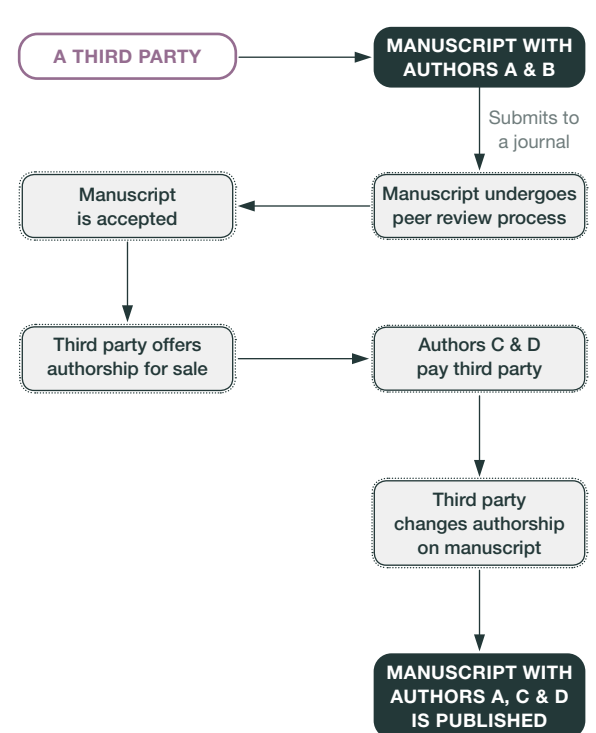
A THIRD PARTY

MANUSCRIPT WITH AUTHORS A & B

Submits to a journal

Manuscript undergoes peer review process

Manuscript is accepted

Third party offers authorship for sale

Authors C & D pay third party

Third party changes authorship on manuscript

MANUSCRIPT WITH AUTHORS A, C & D IS PUBLISHED